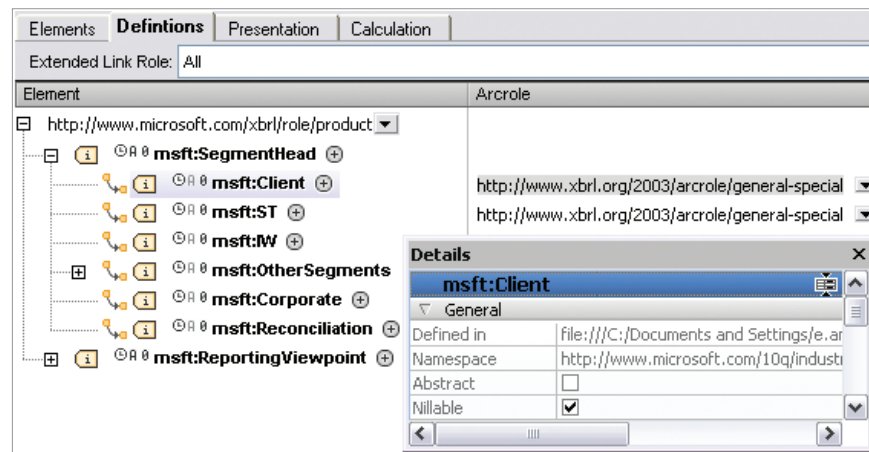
Elements | Defintions | Presentation | Calculation

Extended Link Role: All

Element

Arcrole

http://www.microsoft.com/xbrl/role/product

msft:SegmentHead

msft:Client

http://www.xbrl.org/2003/arcrole/general-special

msft:ST

http://www.xbrl.org/2003/arcrole/general-special

msft:IW

msft:OtherSegments

msft:Corporate

msft:Reconciliation

msft:ReportingViewpoint

Details

msft:Client

General

| | |
|---|---|
| Defined in | file:///C:/Documents and Settings/e.ar |
| Namespace | http://www.microsoft.com/10q/industr |
| Abstract | ☐ |
| Nillable | ☑ |